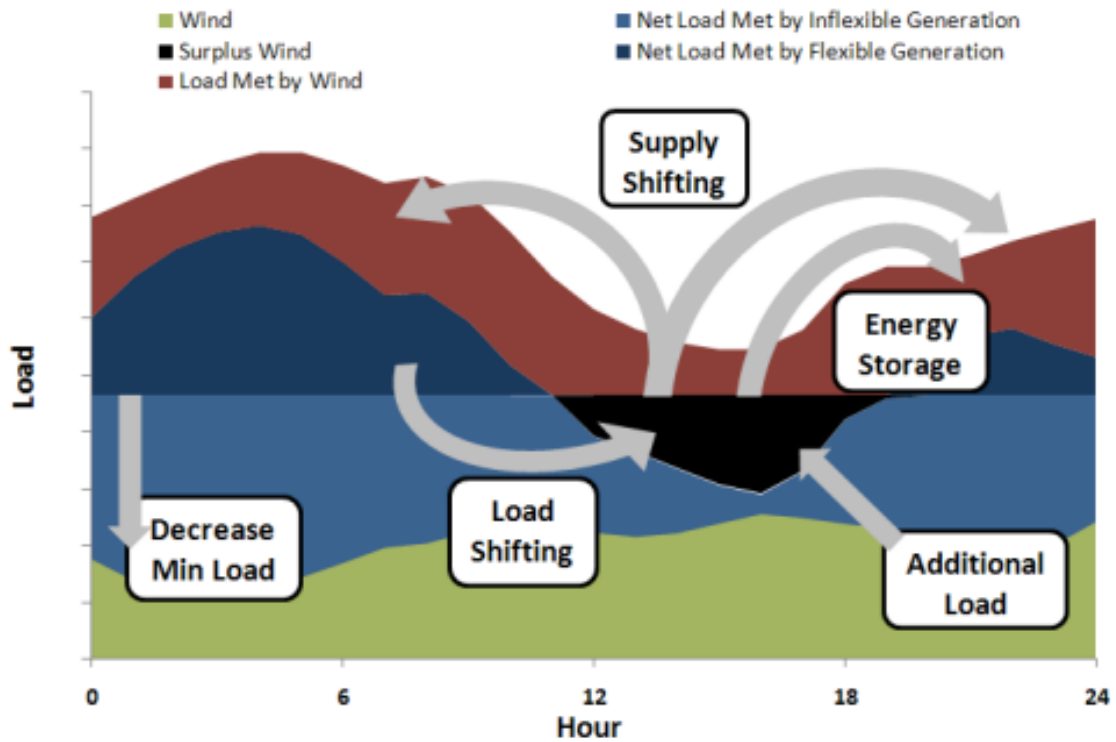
Wind
Surplus Wind
Load Met by Wind
Net Load Met by Inflexible Generation
Net Load Met by Flexible Generation

Supply Shifting

Energy Storage

Decrease Min Load

Load Shifting

Additional Load

Load

0
6
12
18
24
Hour